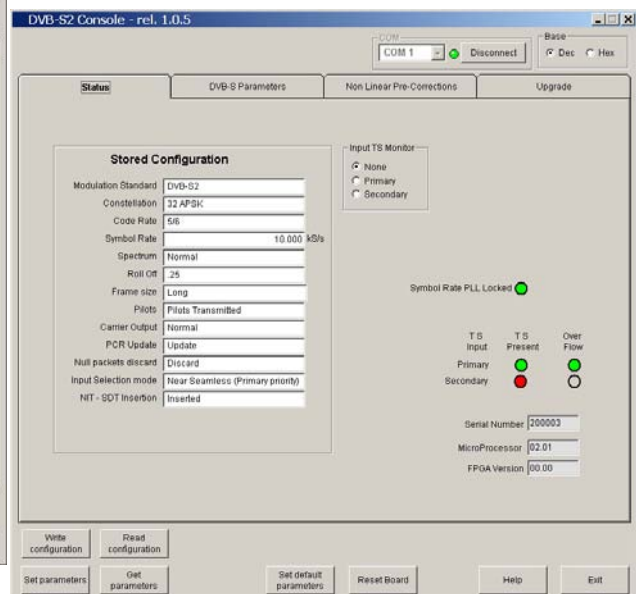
DVB-S2 Console - rel. 1.0.5

COM
COM 1
Disconnect

Base
Dec
Hex

Status | DVB-S Parameters | Non Linear Pre-Corrections | Upgrade

Stored Configuration

| | |
|---|---|
| Modulation Standard | DVB-S2 |
| Constellation | 32 APSK |
| Code Rate | 5/6 |
| Symbol Rate | 10.000 kS/s |
| Spectrum | Normal |
| Roll Off | .25 |
| Frame size | Long |
| Pilots | Pilots Transmitted |
| Carrier Output | Normal |
| PCR Update | Update |
| Null packets discard | Discard |
| Input Selection mode | Near Seamless (Primary priority) |
| NIT - SDT Insertion | Inserted |

Input TS Monitor
None
Primary
Secondary

Symbol Rate PLL Locked

| TS Input | TS Present | Over Flow |
|---|---|---|
| Primary | | |
| Secondary | | |

Serial Number 200003
MicroProcessor 02.01
FPGA Version 00.00

Write configuration
Read configuration
Set parameters
Get parameters
Set default parameters
Reset Board
Help
Exit